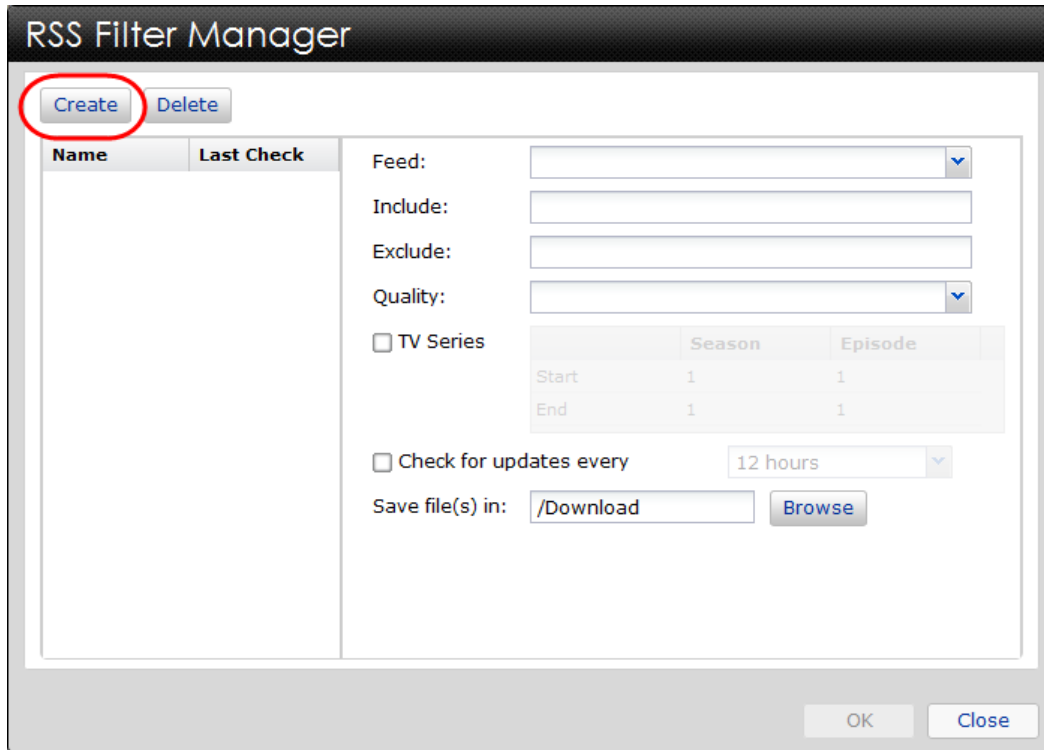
RSS Filter Manager

Create Delete

| Name | Last Check |
|---|---|

Feed:

Include:

Exclude:

Quality:

TV Series

| | Season | Episode |
|---|---|---|
| Start | 1 | 1 |
| End | 1 | 1 |

Check for updates every 12 hours

Save file(s) in: /Download Browse

OK Close